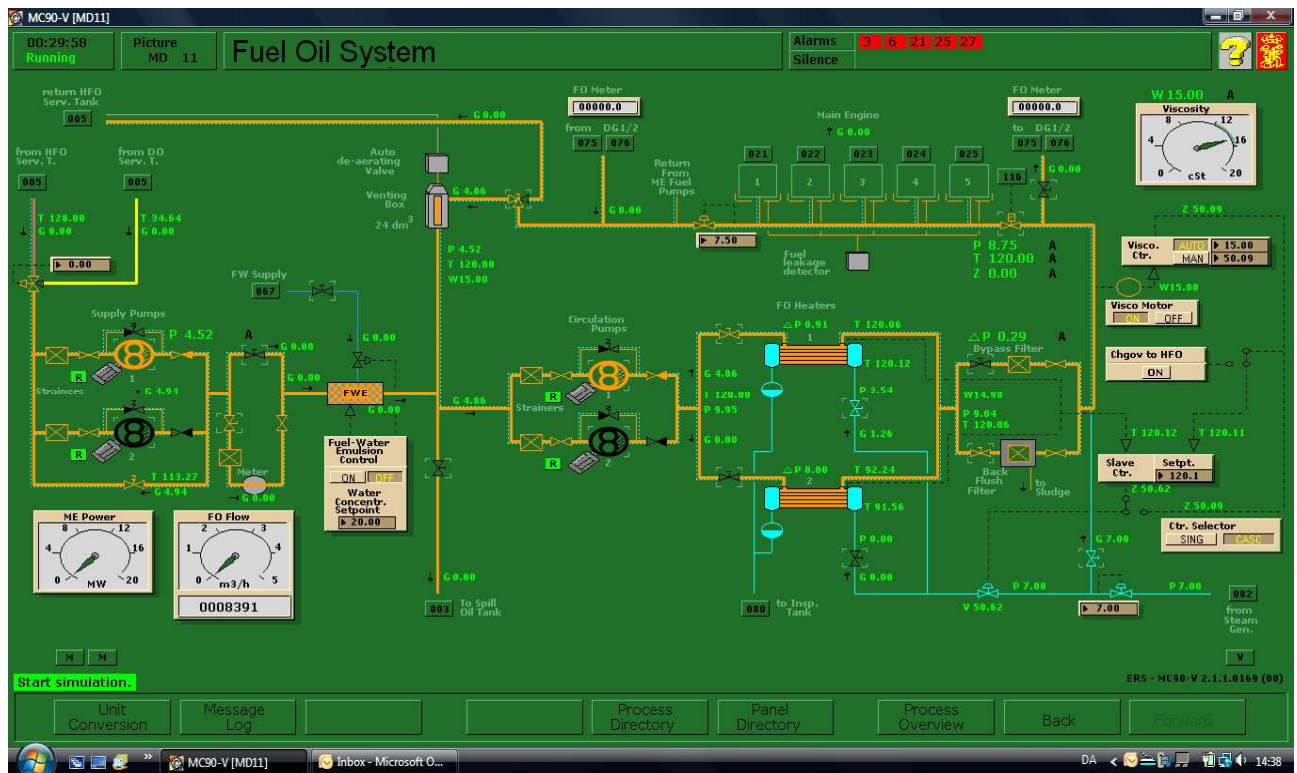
MC90-V [MD11]

00:29:58
Running

Picture
MD 11

Fuel Oil System

Alarms
Silence

3 6 21 25 27

return HFO Serv. Tank
005
G 0.00

FO Meter
00000.0
from DG1/2
075 076

Main Engine
G 0.00

FO Meter
00000.0
to DG1/2
075 076

W 15.00 A
Viscosity
0 4 8 12 16 20 cSt

from HFO Serv. T.
005
from DO Serv. T.
005

T 128.00
G 0.00
T 34.64
G 0.00

0.00

Auto de-aerating Valve
Venting Box
24 dm$^3$
G 4.86

Return From ME Fuel Pumps

021 022 023 024 025
1 2 3 4 5
116
G 0.00
G 0.00

7.50

Fuel leakage detector

P 8.75 A
T 120.00 A
Z 0.00 A

Z 50.09

Visco. Ctr.
AUTO 15.00
MAN 50.09

W15.00

Visco Motor
ON OFF

P 4.52
T 120.00
W15.00

FW Supply
067

Supply Pumps
P 4.52
A
G 0.00
G 0.00
G 0.00

R
1
G 4.94
Strainers

R
2
T 113.27
G 4.94

Meter
G 0.00

FWE
G 0.00

Fuel-Water Emulsion Control
ON OFF
Water Concentr. Setpoint
20.00

Circulation Pumps
G 4.86
Strainers
R
1
R
2

FO Heaters
△P 0.91 T 120.06
1
T 120.12
G 4.86
T 120.00
P 9.95
P 3.54
G 1.26
G 0.00

△P 0.29 A
Bypass Filter

Chgov to HFO
ON

W14.98
P 9.04
T 120.06

Back Flush Filter
to Sludge

T 120.12 T 120.11
Slave Ctr.
Setpt.
120.1
Z 50.62

Z 50.09

△P 0.00 T 92.24
2
T 91.56
P 0.00
G 0.00

G 7.00

Ctr. Selector
SING CASC

ME Power
0 4 8 12 16 20 MW

FO Flow
0 1 2 3 4 5 m3/h
0008391

G 0.00
003 To Spill Oil Tank

080 to Insp. Tank

P 7.00
V 50.62
P 7.00
7.00

082
from Steam Gen.

M M
V

Start simulation.

ERS - MC90-V 2.1.1.0169 (00)

Unit Conversion
Message Log
Process Directory
Panel Directory
Process Overview
Back
Forward

MC90-V [MD11]
Inbox - Microsoft O...
DA
14:38